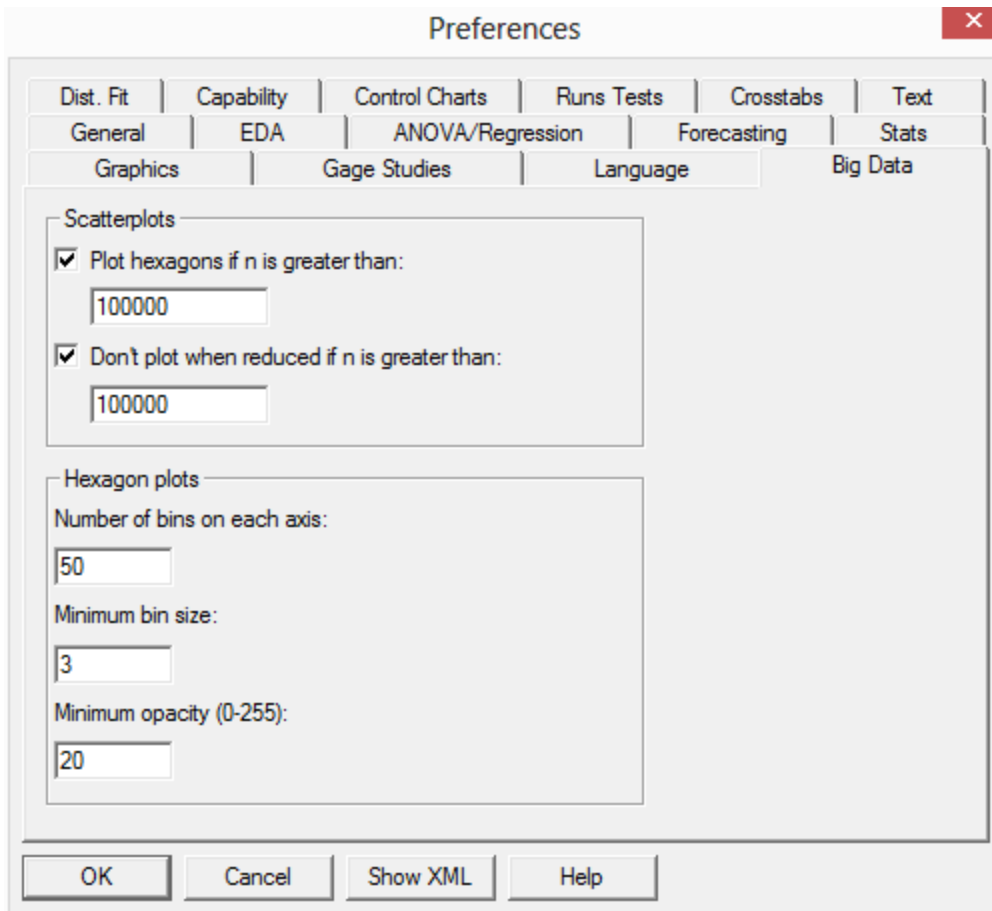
Preferences

Dist. Fit | Capability | Control Charts | Runs Tests | Crosstabs | Text
General | EDA | ANOVA/Regression | Forecasting | Stats
Graphics | Gage Studies | Language | Big Data

Scatterplots

Plot hexagons if n is greater than:

100000

Don't plot when reduced if n is greater than:

100000

Hexagon plots

Number of bins on each axis:

50

Minimum bin size:

3

Minimum opacity (0-255):

20

OK | Cancel | Show XML | Help